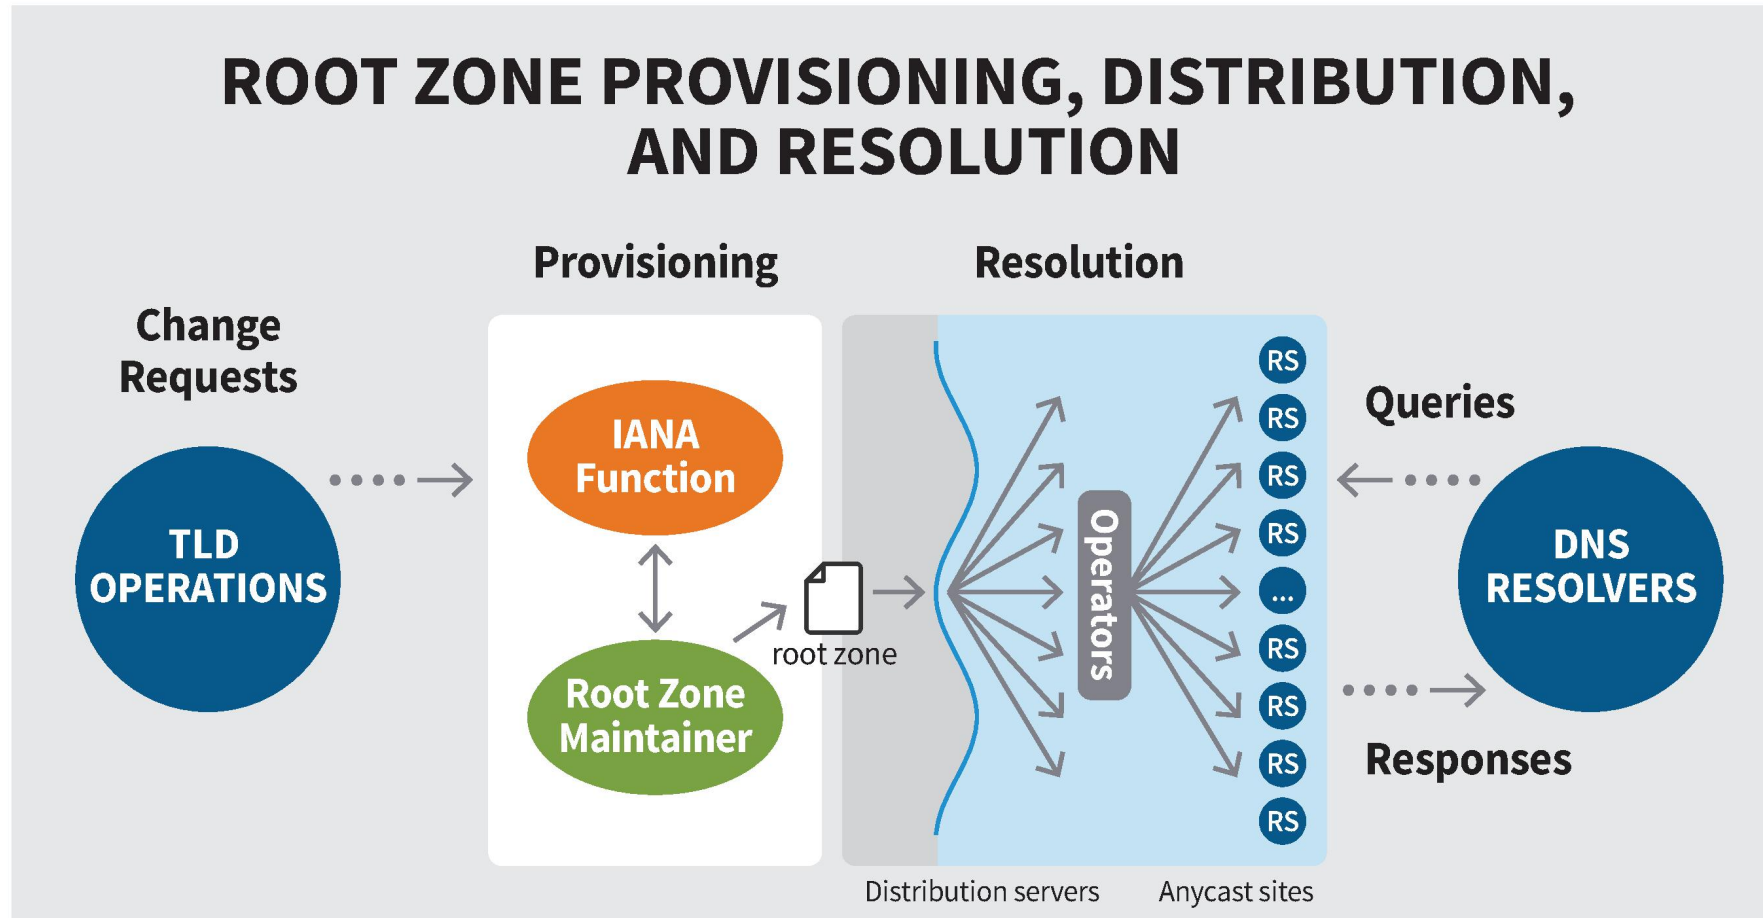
ROOT ZONE PROVISIONING, DISTRIBUTION, AND RESOLUTION

Provisioning

Resolution

Change Requests

TLD OPERATIONS

IANA Function

Root Zone Maintainer

root zone

Operators

RS
RS
RS
RS
...
RS
RS
RS
RS

Queries

DNS RESOLVERS

Responses

Distribution servers

Anycast sites